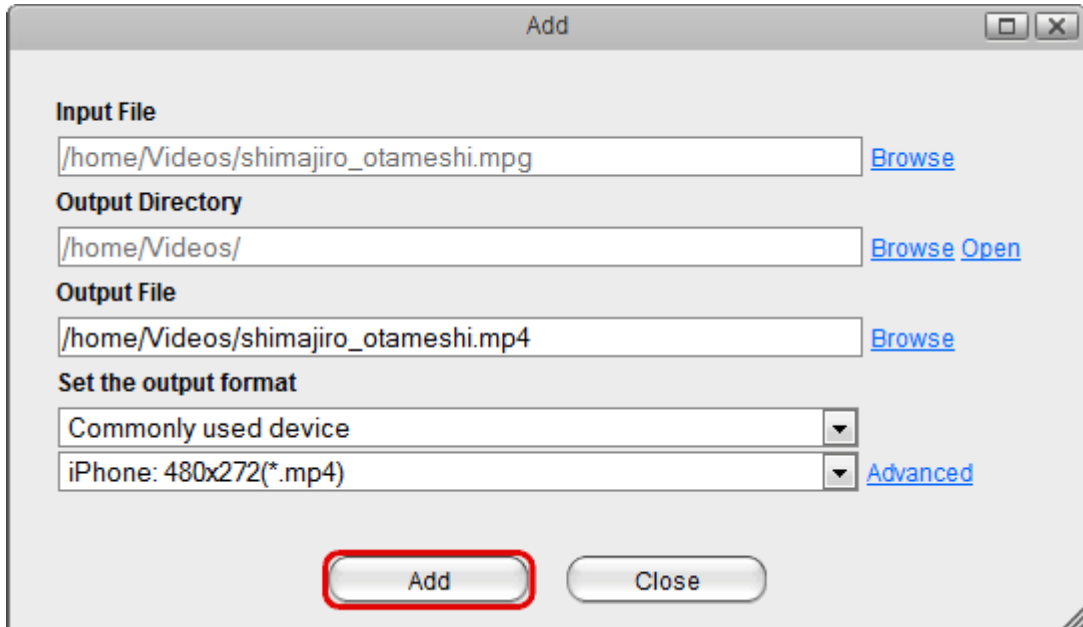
Add

Input File
/home/Videos/shimajiro_otameshi.mpg Browse

Output Directory
/home/Videos/ Browse Open

Output File
/home/Videos/shimajiro_otameshi.mp4 Browse

Set the output format
Commonly used device
iPhone: 480x272(*.mp4) Advanced

Add Close